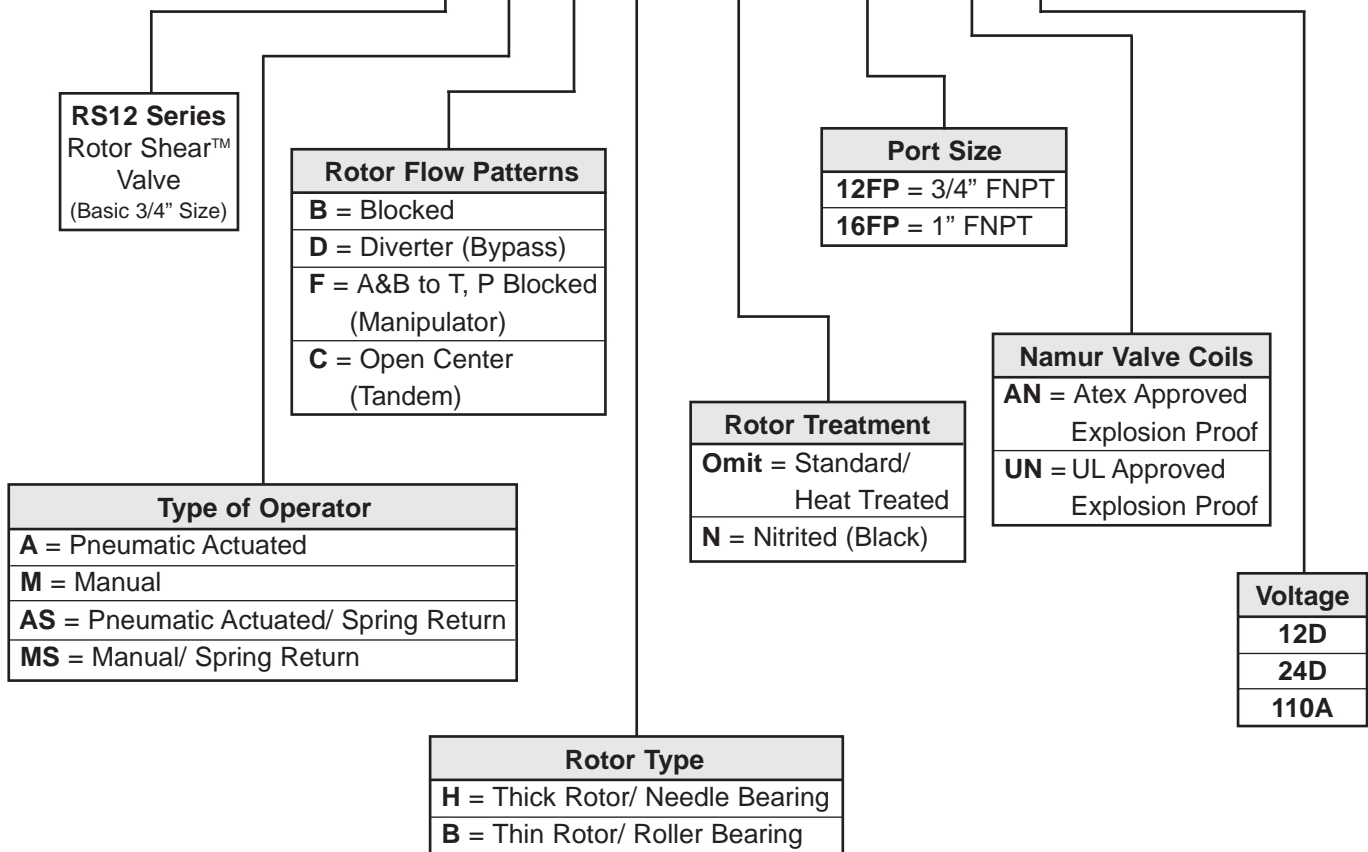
**RS12 Series**
Rotor Shear™ Valve
(Basic 3/4" Size)

| Rotor Flow Patterns |
|---|
| **B** = Blocked |
| **D** = Diverter (Bypass) |
| **F** = A&B to T, P Blocked (Manipulator) |
| **C** = Open Center (Tandem) |

| Port Size |
|---|
| **12FP** = 3/4" FNPT |
| **16FP** = 1" FNPT |

| Namur Valve Coils |
|---|
| **AN** = Atex Approved Explosion Proof |
| **UN** = UL Approved Explosion Proof |

| Rotor Treatment |
|---|
| **Omit** = Standard/ Heat Treated |
| **N** = Nitrited (Black) |

| Type of Operator |
|---|
| **A** = Pneumatic Actuated |
| **M** = Manual |
| **AS** = Pneumatic Actuated/ Spring Return |
| **MS** = Manual/ Spring Return |

| Voltage |
|---|
| **12D** |
| **24D** |
| **110A** |

| Rotor Type |
|---|
| **H** = Thick Rotor/ Needle Bearing |
| **B** = Thin Rotor/ Roller Bearing |